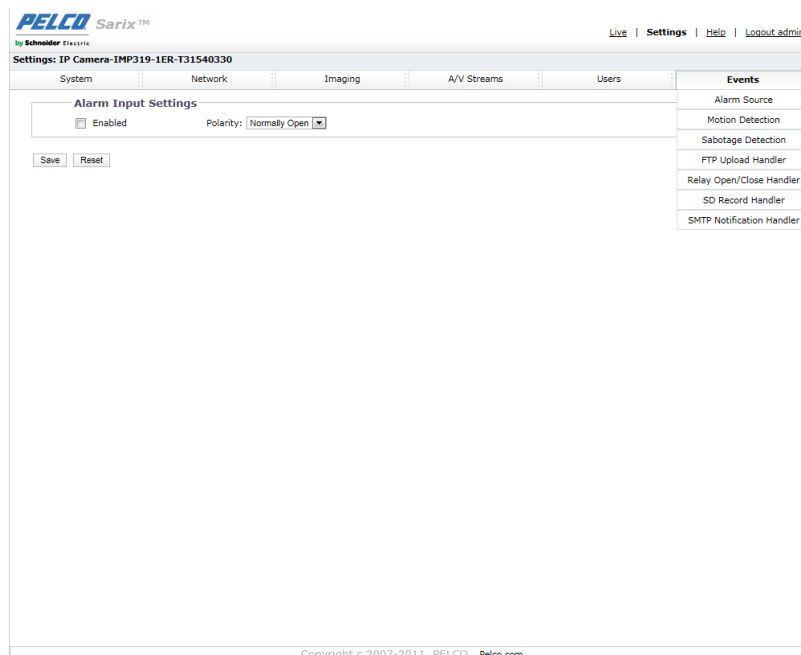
PELCO Sarix™
by Schneider Electric

Live | Settings | Help | Logout admi

Settings: IP Camera-IMP319-1ER-T31540330

System | Network | Imaging | A/V Streams | Users | Events

Alarm Source
Motion Detection
Sabotage Detection
FTP Upload Handler
Relay Open/Close Handler
SD Record Handler
SMTP Notification Handler

Alarm Input Settings

Enabled

Polarity: Normally Open

Save Reset

Copyright c 2007-2011 PELCO Pelco.com